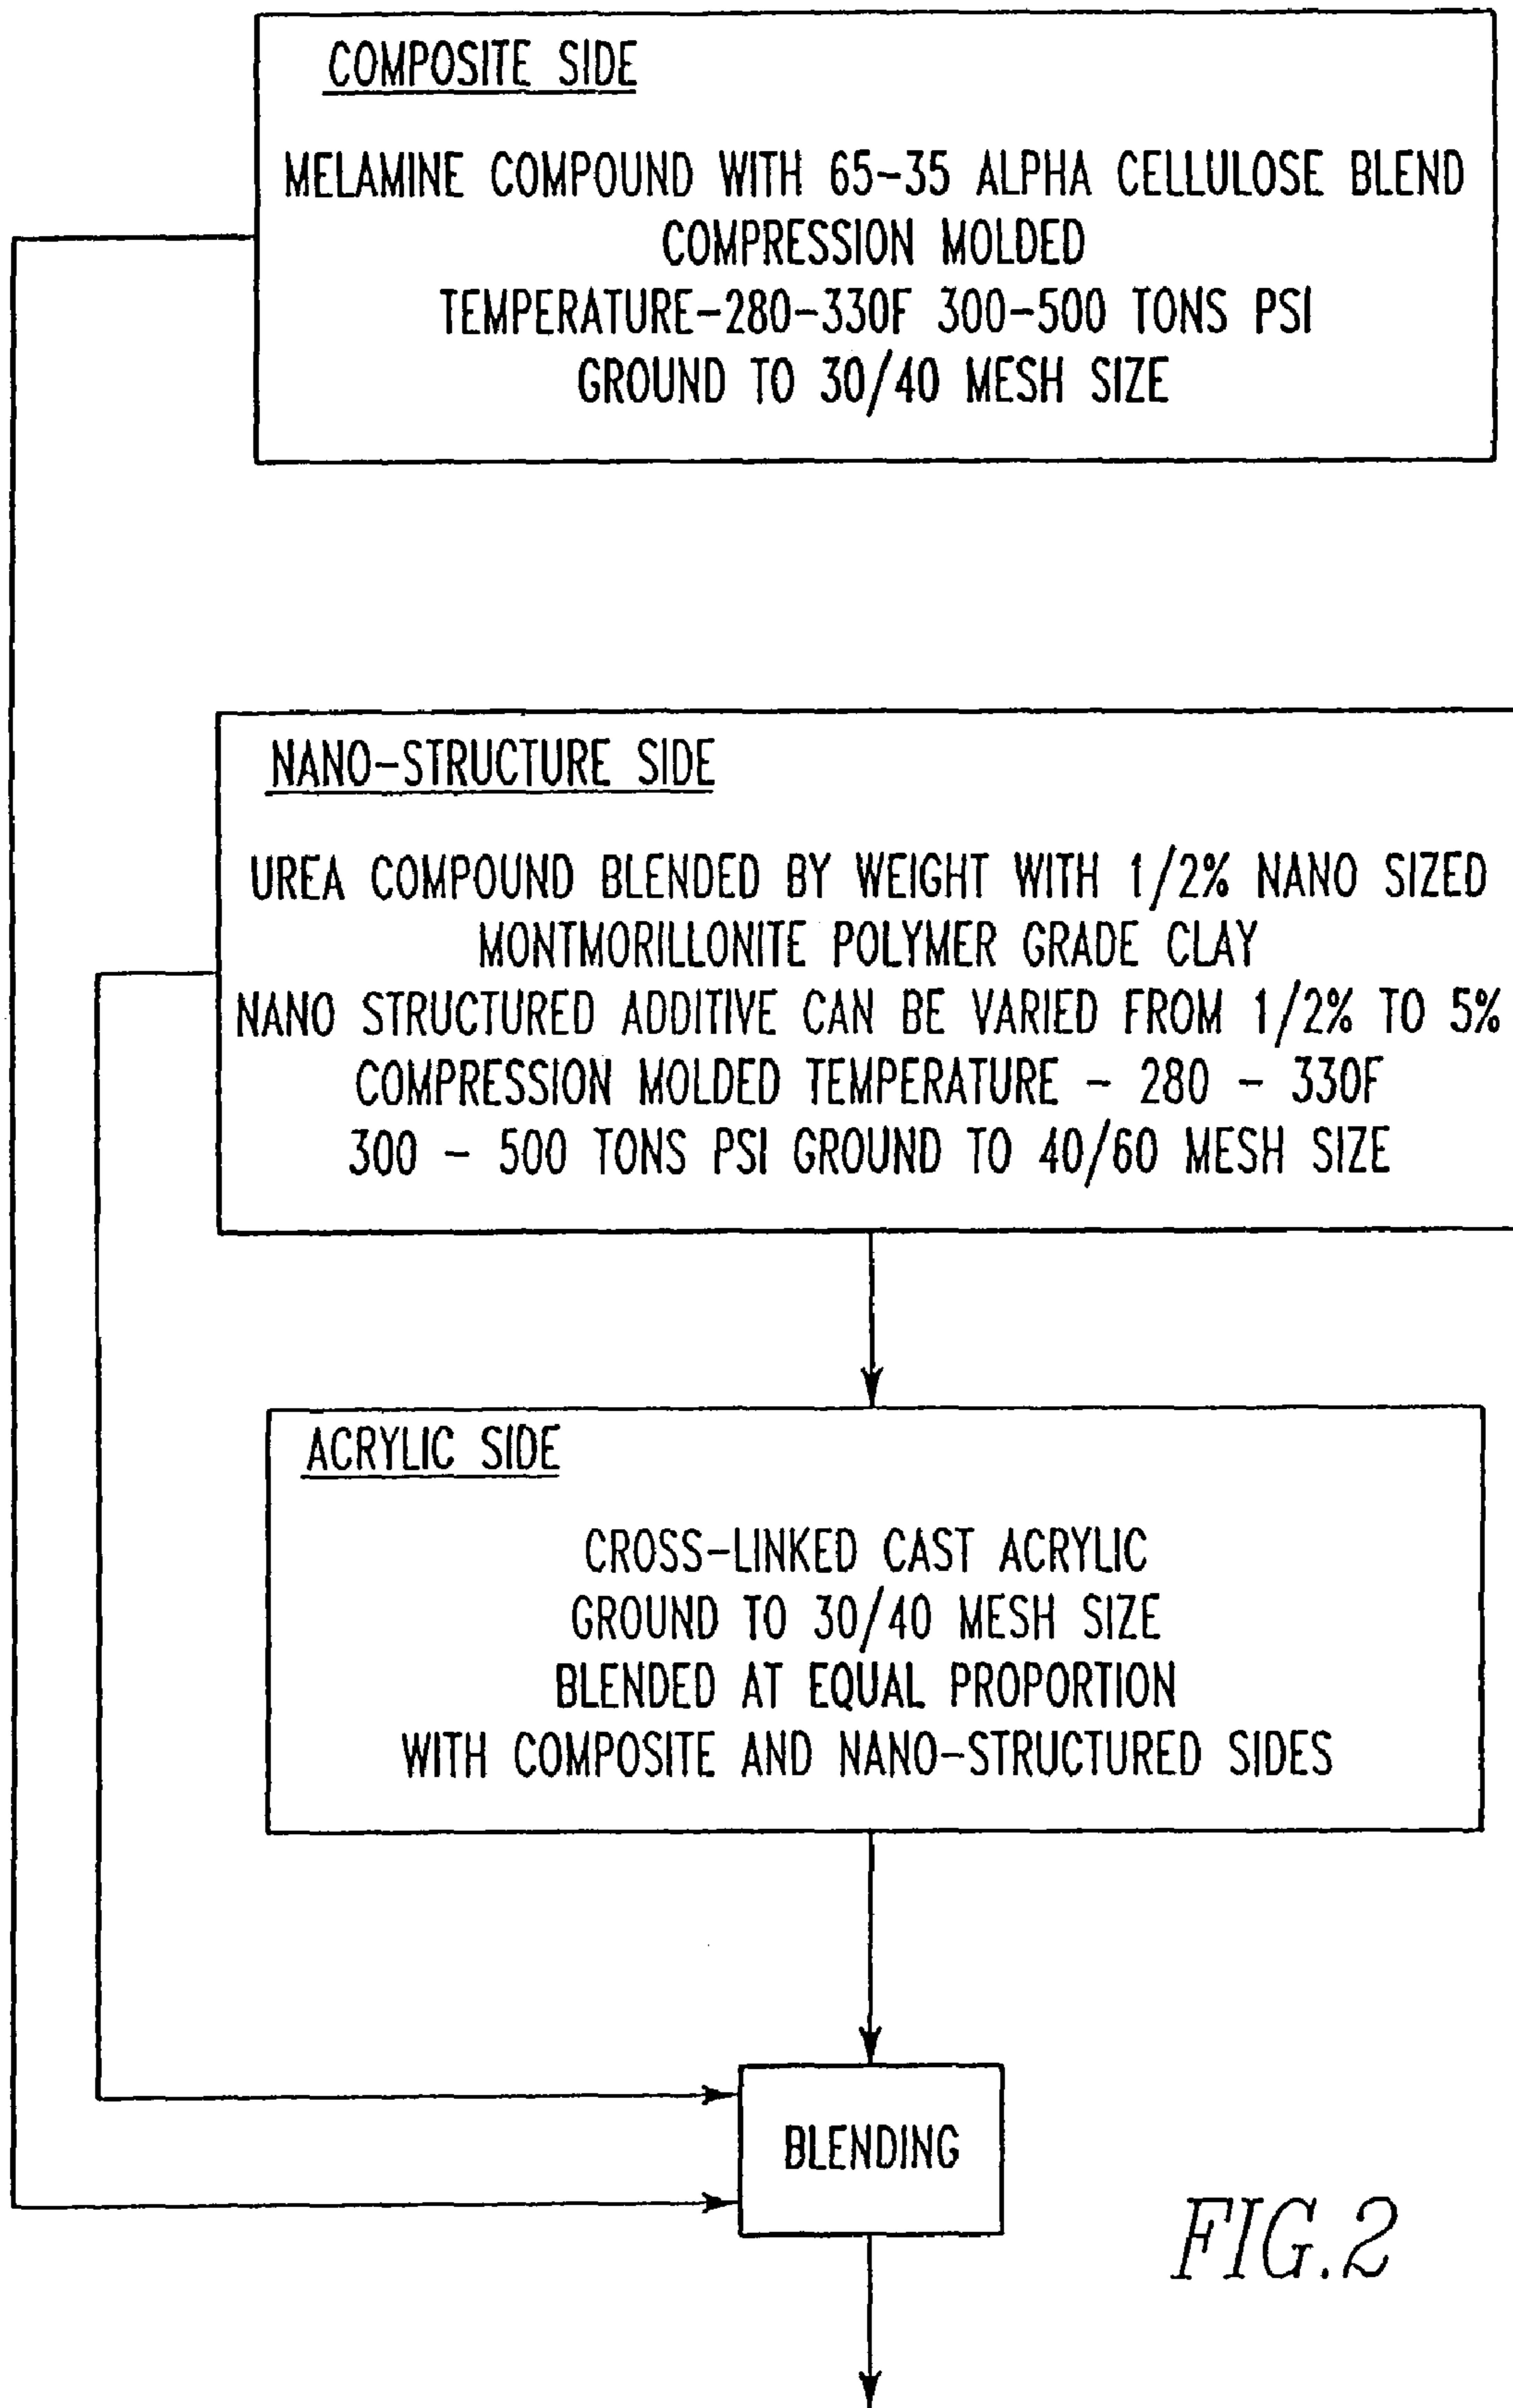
COMPOSITE SIDE

MELAMINE COMPOUND WITH 65-35 ALPHA CELLULOSE BLEND
COMPRESSION MOLDED
TEMPERATURE-280-330F 300-500 TONS PSI
GROUND TO 30/40 MESH SIZE

NANO-STRUCTURE SIDE

UREA COMPOUND BLENDED BY WEIGHT WITH 1/2% NANO SIZED
MONTMORILLONITE POLYMER GRADE CLAY
NANO STRUCTURED ADDITIVE CAN BE VARIED FROM 1/2% TO 5%
COMPRESSION MOLDED TEMPERATURE - 280 - 330F
300 - 500 TONS PSI GROUND TO 40/60 MESH SIZE

ACRYLIC SIDE

CROSS-LINKED CAST ACRYLIC
GROUND TO 30/40 MESH SIZE
BLENDED AT EQUAL PROPORTION
WITH COMPOSITE AND NANO-STRUCTURED SIDES

BLENDING

FIG.2